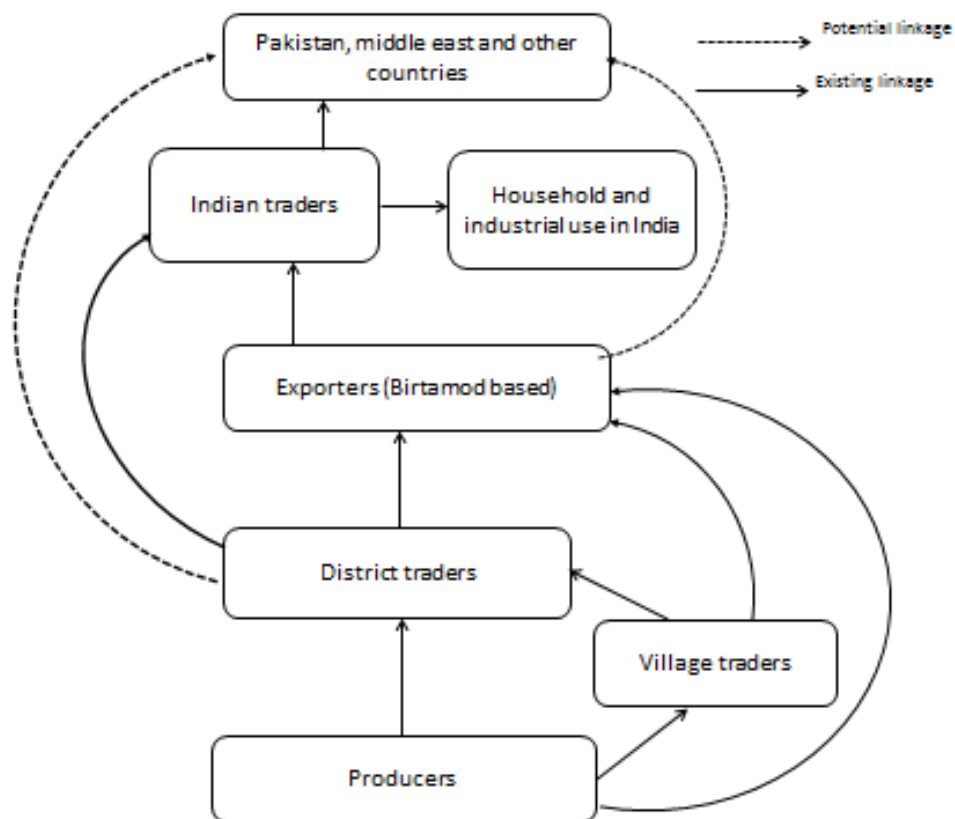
Potential linkage

Existing linkage

Pakistan, middle east and other countries

Indian traders

Household and industrial use in India

Exporters (Birtamod based)

District traders

Village traders

Producers